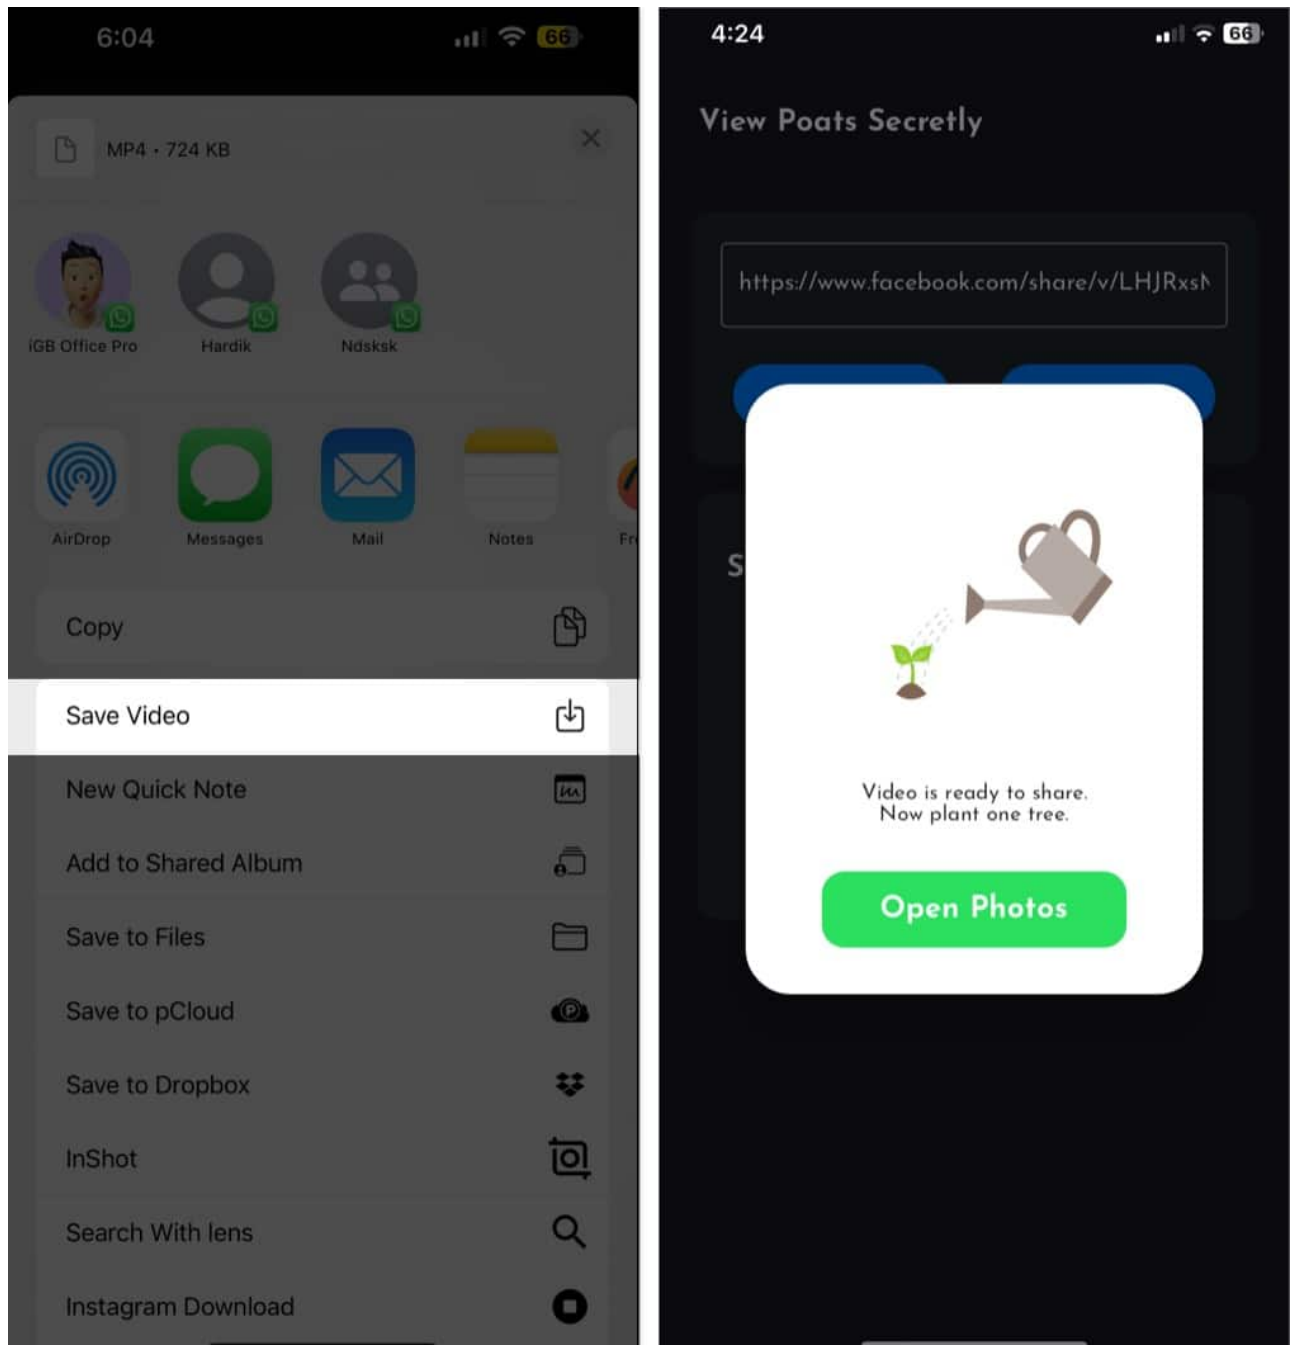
6:04

66

MP4 · 724 KB

iGB Office Pro

Hardik

Ndsksk

AirDrop

Messages

Mail

Notes

Fr

Copy

Save Video

New Quick Note

Add to Shared Album

Save to Files

Save to pCloud

Save to Dropbox

InShot

Search With lens

Instagram Download

4:24

66

View Poats Secretly

https://www.facebook.com/share/v/LHJRxs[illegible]

S

Video is ready to share.
Now plant one tree.

Open Photos